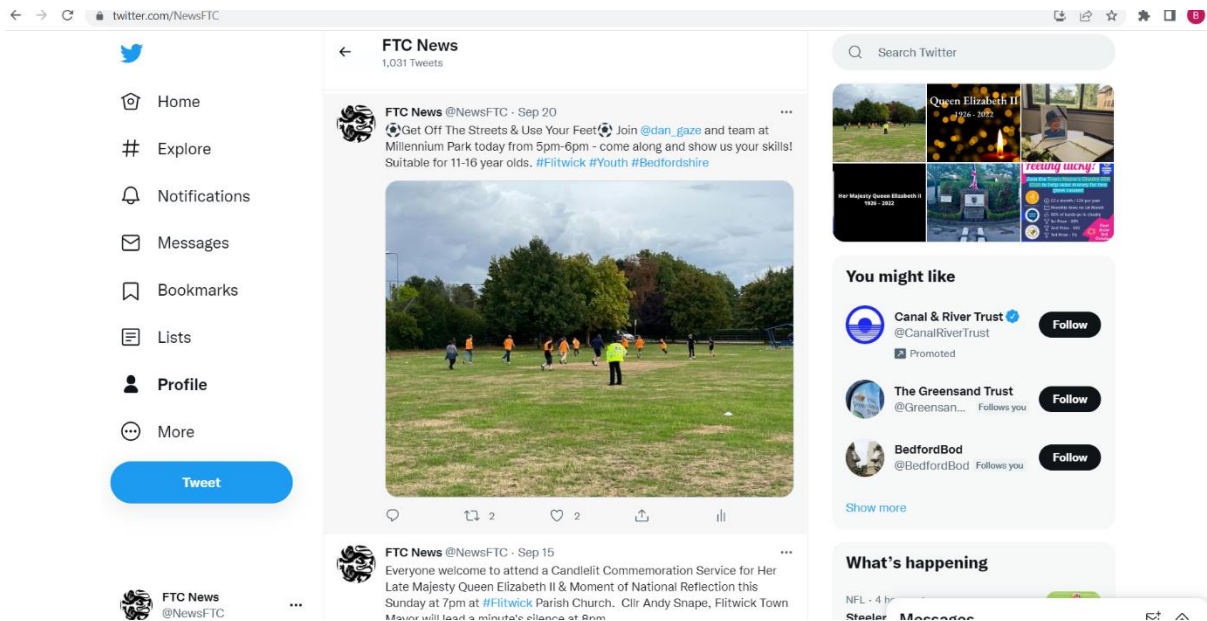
twitter.com/NewsFTC

Home
Explore
Notifications
Messages
Bookmarks
Lists
Profile
More
Tweet

FTC News
@NewsFTC

FTC News
1,031 Tweets

FTC News @NewsFTC · Sep 20
⚽Get Off The Streets & Use Your Feet⚽ Join @dan_gaze and team at Millennium Park today from 5pm-6pm - come along and show us your skills! Suitable for 11-16 year olds. #Flitwick #Youth #Bedfordshire

2 2

FTC News @NewsFTC · Sep 15
Everyone welcome to attend a Candlelit Commemoration Service for Her Late Majesty Queen Elizabeth II & Moment of National Reflection this Sunday at 7pm at #Flitwick Parish Church. Cllr Andy Snape, Flitwick Town Mayor will lead a minute's silence at 8pm

Search Twitter

Queen Elizabeth II
1926 - 2022
Her Majesty Queen Elizabeth II
1926 - 2022
Feeling lucky?

You might like
Canal & River Trust
@CanalRiverTrust
Promoted
Follow
The Greensand Trust
@Greensan... Follows you
Follow
BedfordBod
@BedfordBod Follows you
Follow
Show more

What's happening
NFL · 4 h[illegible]
Steeler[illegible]
Messages